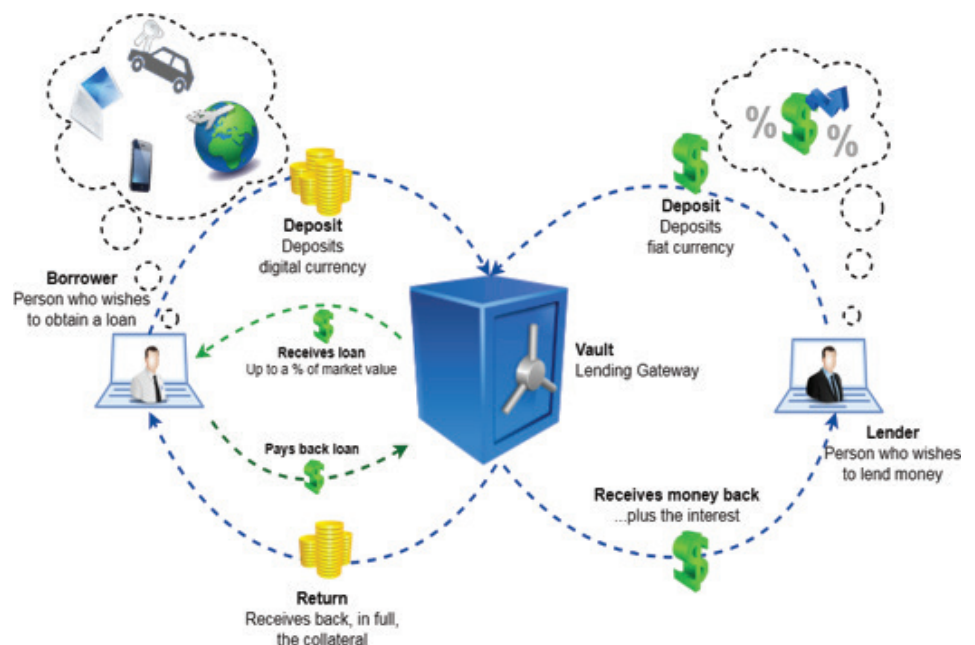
Deposit
Deposits
digital currency

Deposit
Deposits
fiat currency

Borrower
Person who wishes to obtain a loan

Receives loan
Up to a % of market value

Vault
Lending Gateway

Pays back loan

Lender
Person who wishes to lend money

Receives money back
...plus the interest

Return
Receives back, in full, the collateral

%
%